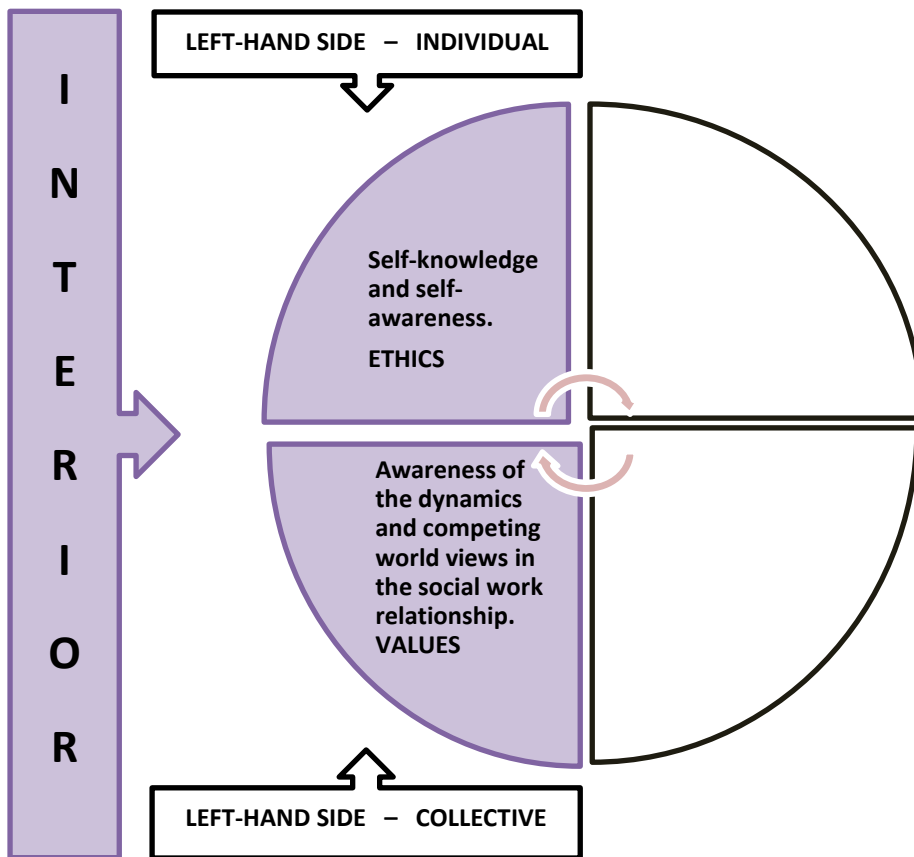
INTERIOR

LEFT-HAND SIDE – INDIVIDUAL

Self-knowledge and self-awareness.

ETHICS

Awareness of the dynamics and competing world views in the social work relationship.
VALUES

LEFT-HAND SIDE – COLLECTIVE